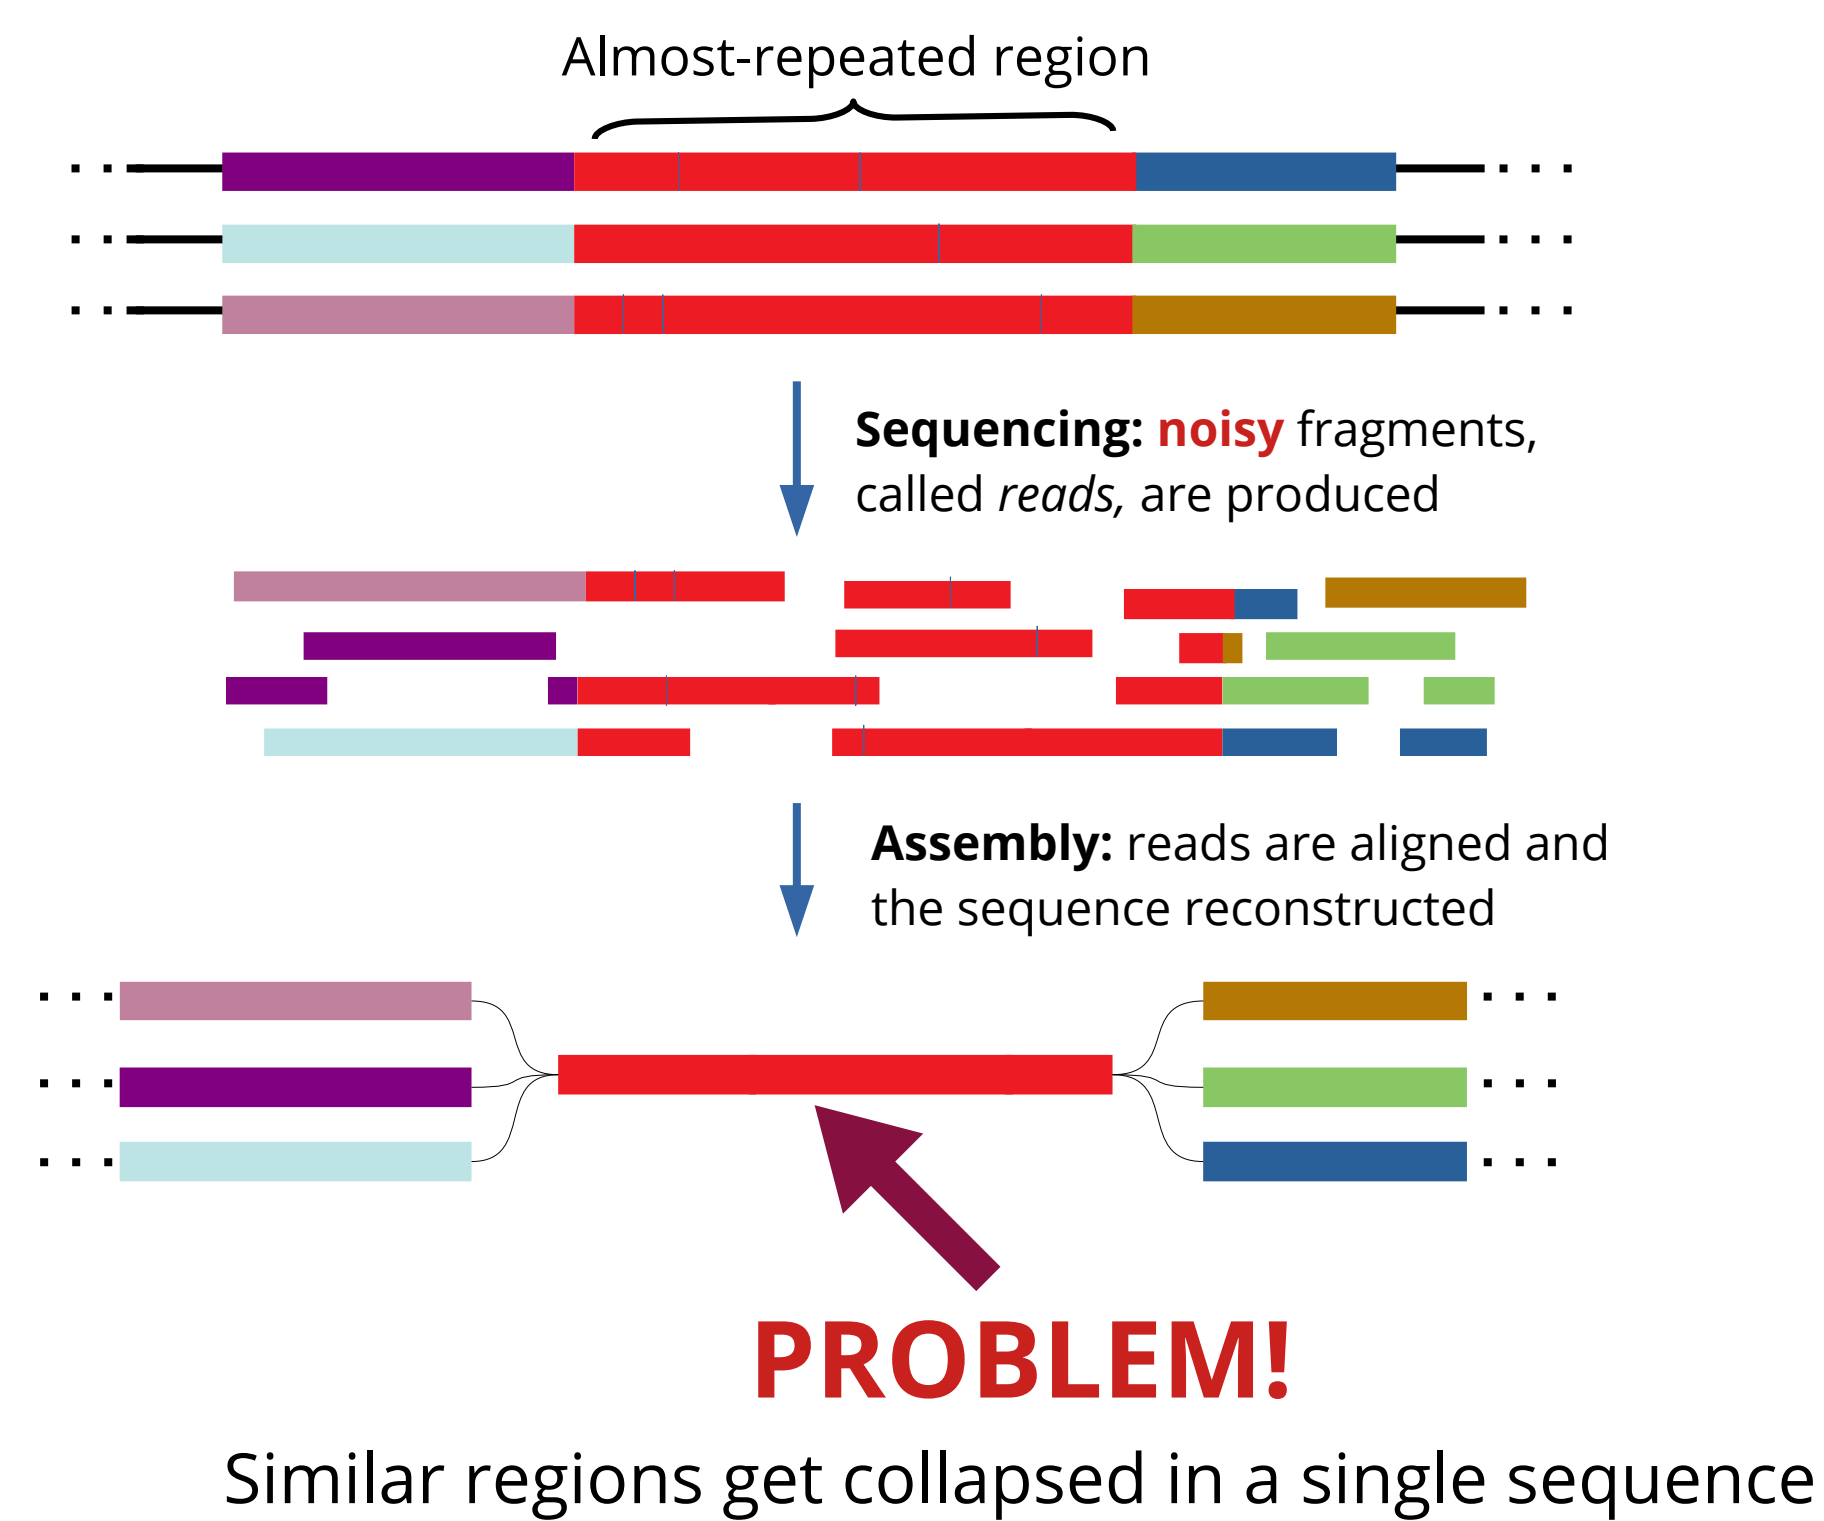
Almost-repeated region

Sequencing: noisy fragments, called reads, are produced

Assembly: reads are aligned and the sequence reconstructed

PROBLEM!

Similar regions get collapsed in a single sequence